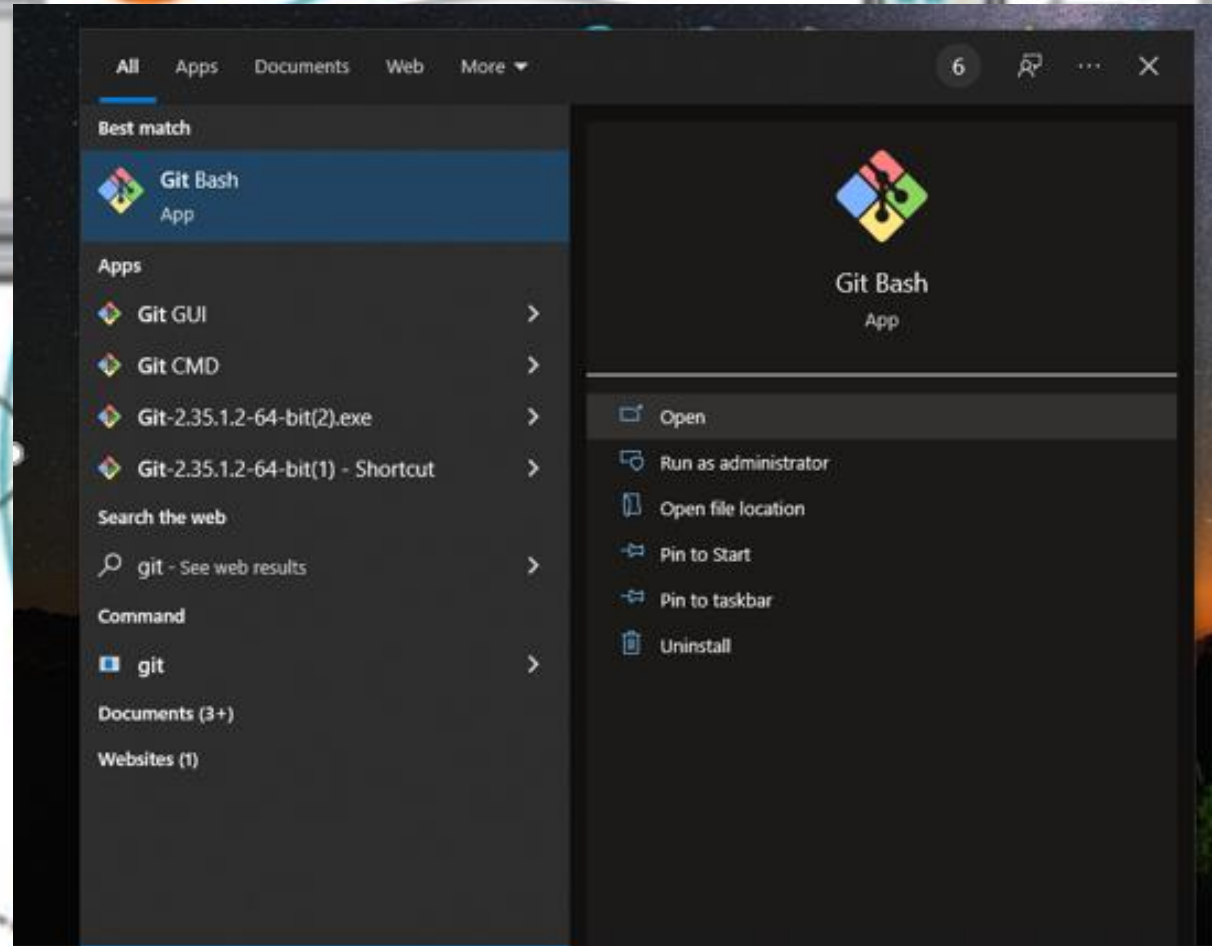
All Apps Documents Web More

6 ··· ✕

Best match

Git Bash
App

Apps

Git GUI

Git CMD

Git-2.35.1.2-64-bit(2).exe

Git-2.35.1.2-64-bit(1) - Shortcut

Search the web

git - See web results

Command

git

Documents (3+)

Websites (1)

Git Bash
App

Open

Run as administrator

Open file location

Pin to Start

Pin to taskbar

Uninstall